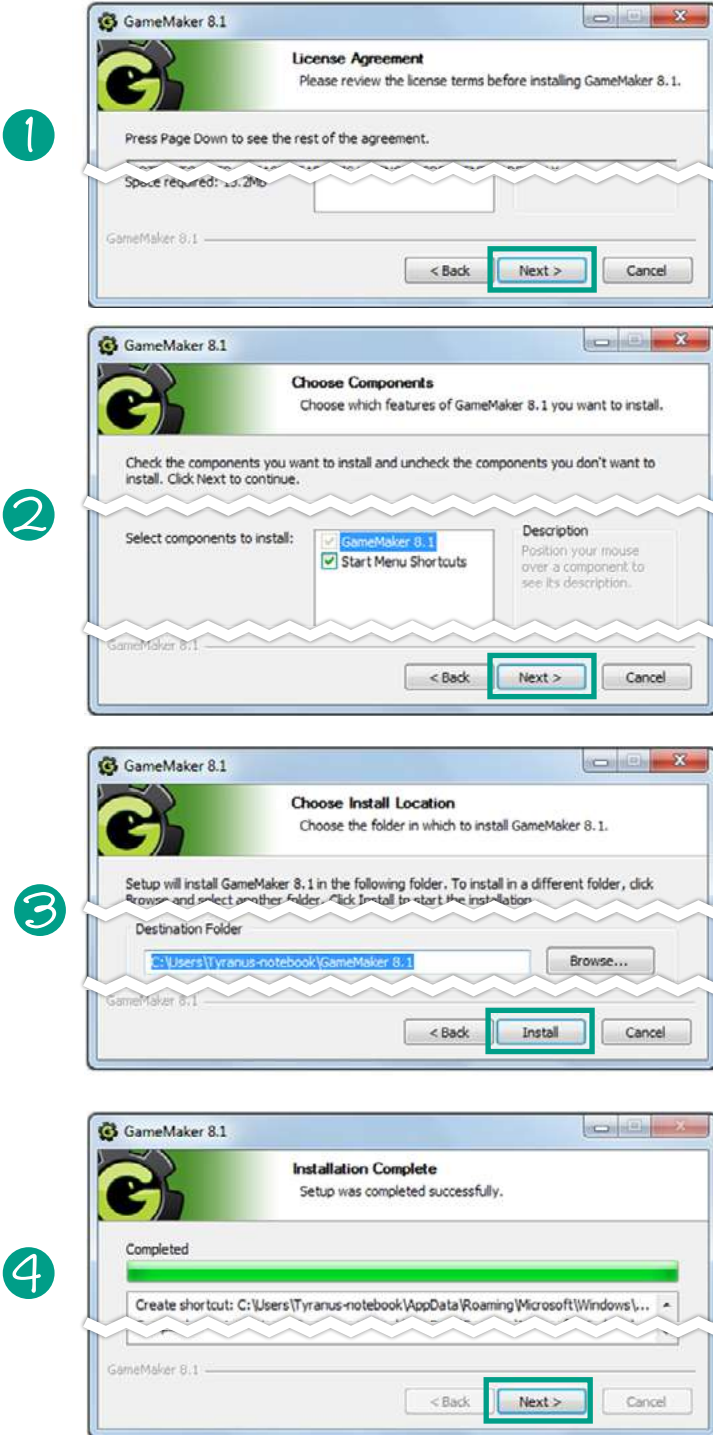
1

GameMaker 8.1

License Agreement
Please review the license terms before installing GameMaker 8.1.

Press Page Down to see the rest of the agreement.

Space required: 13.2Mb

GameMaker 8.1

< Back
Next >
Cancel

2

GameMaker 8.1

Choose Components
Choose which features of GameMaker 8.1 you want to install.

Check the components you want to install and uncheck the components you don't want to install. Click Next to continue.

Select components to install:
GameMaker 8.1
Start Menu Shortcuts

Description
Position your mouse over a component to see its description.

GameMaker 8.1

< Back
Next >
Cancel

3

GameMaker 8.1

Choose Install Location
Choose the folder in which to install GameMaker 8.1.

Setup will install GameMaker 8.1 in the following folder. To install in a different folder, click Browse and select another folder. Click Install to start the installation.

Destination Folder
C:\Users\Tyranus-notebook\GameMaker 8.1
Browse...

GameMaker 8.1

< Back
Install
Cancel

4

GameMaker 8.1

Installation Complete
Setup was completed successfully.

Completed

Create shortcut: C:\Users\Tyranus-notebook\AppData\Roaming\Microsoft\Windows\...

GameMaker 8.1

< Back
Next >
Cancel